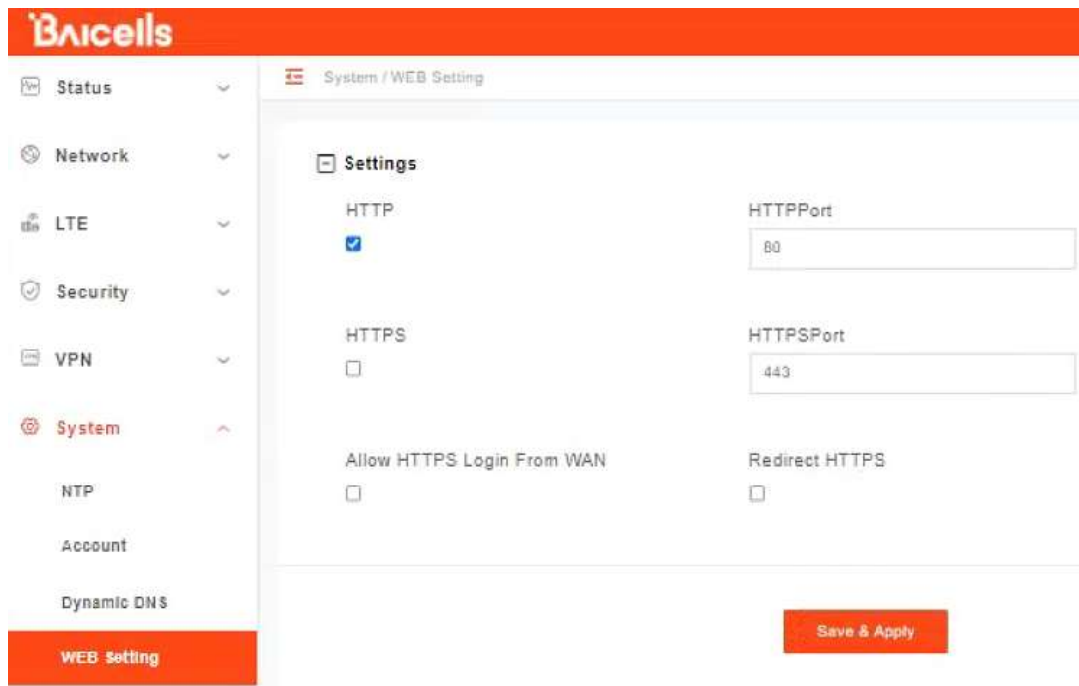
Baicells

Status
Network
LTE
Security
VPN
System
NTP
Account
Dynamic DNS
WEB setting

System / WEB Setting

Settings

HTTP

HTTPPort
80

HTTPS

HTTPSPort
443

Allow HTTPS Login From WAN

Redirect HTTPS

Save & Apply